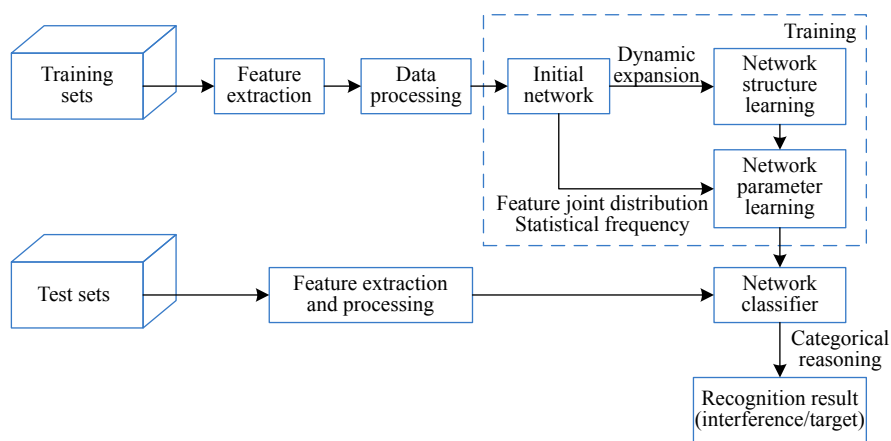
Training

Training sets

Feature extraction

Data processing

Initial network

Dynamic expansion

Network structure learning

Network parameter learning

Feature joint distribution
Statistical frequency

Test sets

Feature extraction and processing

Network classifier

Categorical reasoning

Recognition result (interference/target)